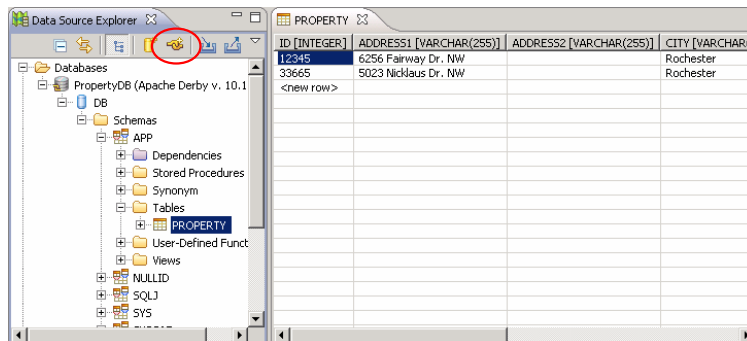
Data Source Explorer

Databases
PropertyDB (Apache Derby v. 10.1
DB
Schemas
APP
Dependencies
Stored Procedures
Synonym
Tables
PROPERTY
User-Defined Funct
Views
NULLID
SQLJ
SYS

PROPERTY

| ID [INTEGER] | ADDRESS1 [VARCHAR(255)] | ADDRESS2 [VARCHAR(255)] | CITY [VARCHAR |
|---|---|---|---|
| 12345 | 6256 Fairway Dr. NW | | Rochester |
| 33665 | 5023 Nicklaus Dr. NW | | Rochester |
| <new row> | | | |